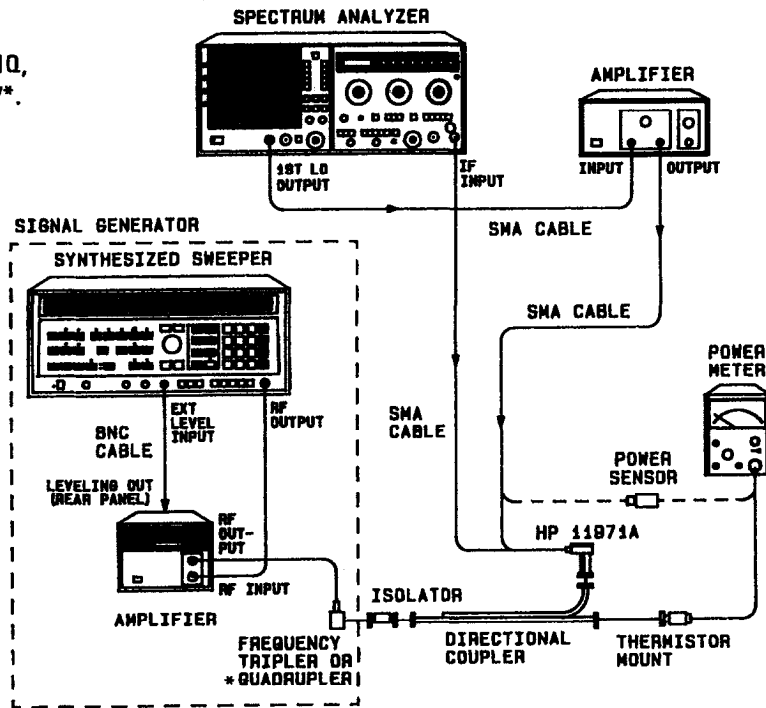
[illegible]IQ,
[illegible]*.

SPECTRUM ANALYZER

1ST LO OUTPUT

IF INPUT

AMPLIFIER

INPUT

OUTPUT

SMA CABLE

SIGNAL GENERATOR

SYNTHESIZED SWEEPER

SMA CABLE

POWER METER

SMA CABLE

EXT LEVEL INPUT

RF OUTPUT

BNC CABLE

POWER SENSOR

LEVELING OUT (REAR PANEL)

RF OUTPUT

HP 11971A

RF INPUT

AMPLIFIER

ISOLATOR

FREQUENCY TRIPLER OR *QUADRUPLER

DIRECTIONAL COUPLER

THERMISTOR MOUNT